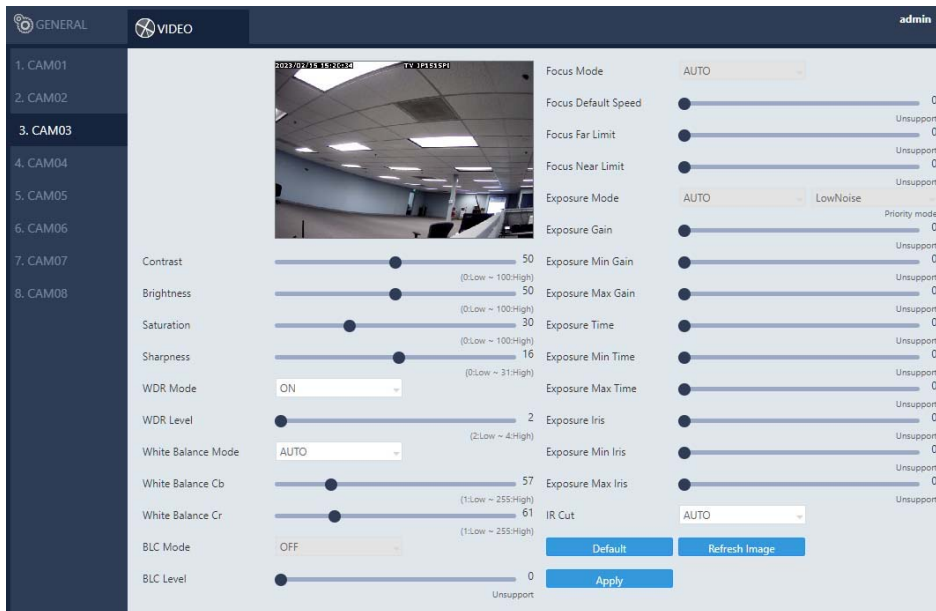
GENERAL

VIDEO

admin

1. CAM01
2. CAM02
3. CAM03
4. CAM04
5. CAM05
6. CAM06
7. CAM07
8. CAM08

2023/02/15 15:20:34 TV IP1515PI

Contrast 50 (0:Low ~ 100:High)
Brightness 50 (0:Low ~ 100:High)
Saturation 30 (0:Low ~ 100:High)
Sharpness 16 (0:Low ~ 31:High)
WDR Mode ON
WDR Level 2 (2:Low ~ 4:High)
White Balance Mode AUTO
White Balance Cb 57 (1:Low ~ 255:High)
White Balance Cr 61 (1:Low ~ 255:High)
BLC Mode OFF
BLC Level 0 Unsupport

Focus Mode AUTO
Focus Default Speed 0 Unsupport
Focus Far Limit 0 Unsupport
Focus Near Limit 0 Unsupport
Exposure Mode AUTO LowNoise Priority mode
Exposure Gain 0 Unsupport
Exposure Min Gain 0 Unsupport
Exposure Max Gain 0 Unsupport
Exposure Time 0 Unsupport
Exposure Min Time 0 Unsupport
Exposure Max Time 0 Unsupport
Exposure Iris 0 Unsupport
Exposure Min Iris 0 Unsupport
Exposure Max Iris 0 Unsupport
IR Cut AUTO

Default
Refresh Image
Apply